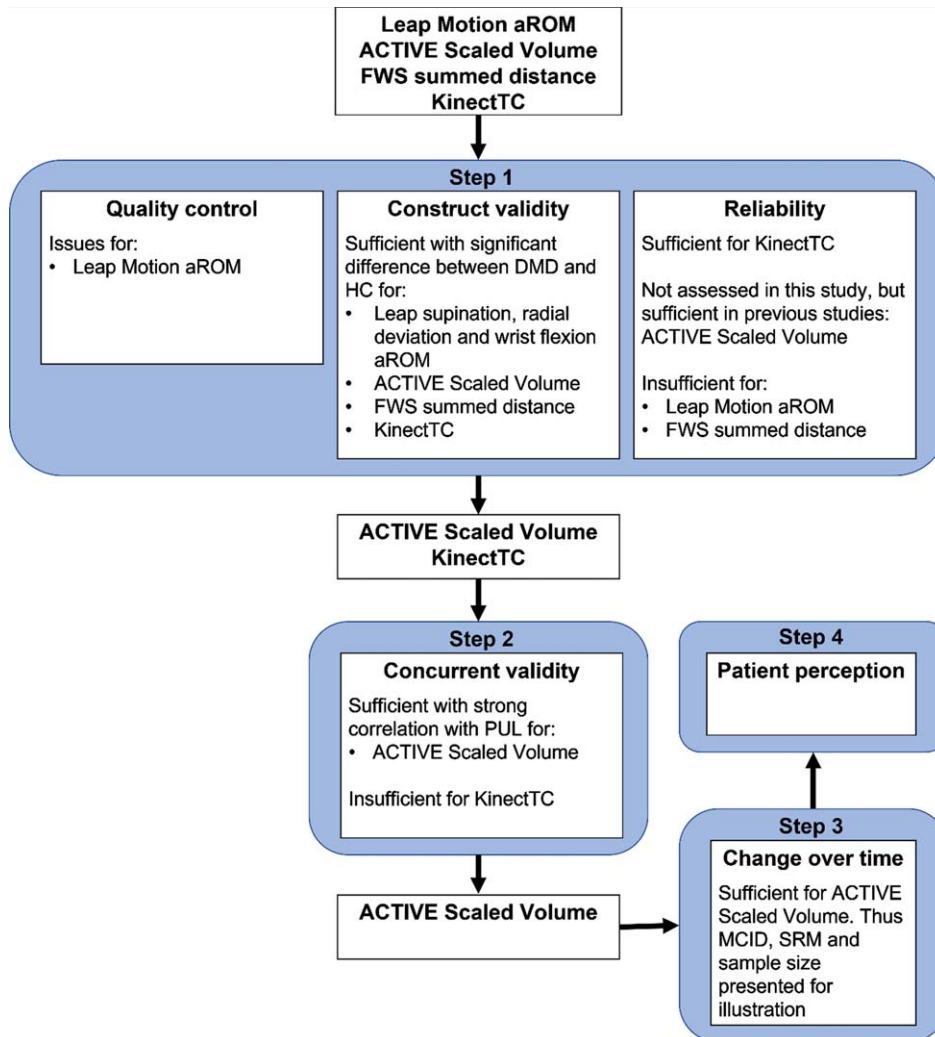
Leap Motion aROM
ACTIVE Scaled Volume
FWS summed distance
KinectTC

Step 1

Quality control

Issues for:
• Leap Motion aROM

Construct validity

Sufficient with significant difference between DMD and HC for:
• Leap supination, radial deviation and wrist flexion aROM
• ACTIVE Scaled Volume
• FWS summed distance
• KinectTC

Reliability

Sufficient for KinectTC

Not assessed in this study, but sufficient in previous studies: ACTIVE Scaled Volume

Insufficient for:
• Leap Motion aROM
• FWS summed distance

ACTIVE Scaled Volume
KinectTC

Step 2

Concurrent validity

Sufficient with strong correlation with PUL for:
• ACTIVE Scaled Volume

Insufficient for KinectTC

Step 4

Patient perception

ACTIVE Scaled Volume

Step 3

Change over time

Sufficient for ACTIVE Scaled Volume. Thus MCID, SRM and sample size presented for illustration